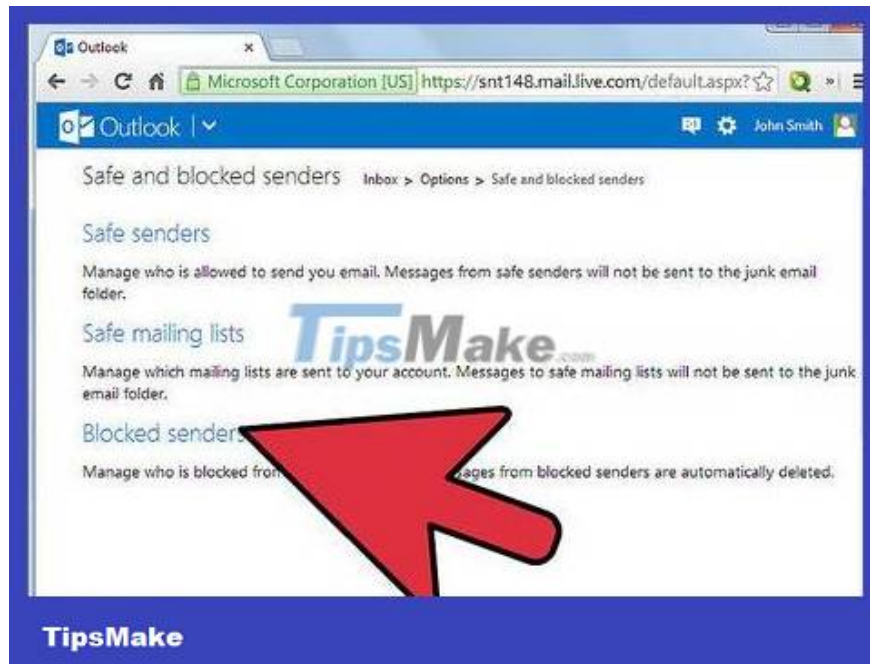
Outlook ×

Microsoft Corporation [US] https://snt148.mail.live.com/default.aspx?

Outlook | John Smith

Safe and blocked senders Inbox > Options > Safe and blocked senders

Safe senders

Manage who is allowed to send you email. Messages from safe senders will not be sent to the junk email folder.

TipsMake.com

Safe mailing lists

Manage which mailing lists are sent to your account. Messages to safe mailing lists will not be sent to the junk email folder.

Blocked senders

Manage who is blocked fro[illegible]ages from blocked senders are automatically deleted.

TipsMake